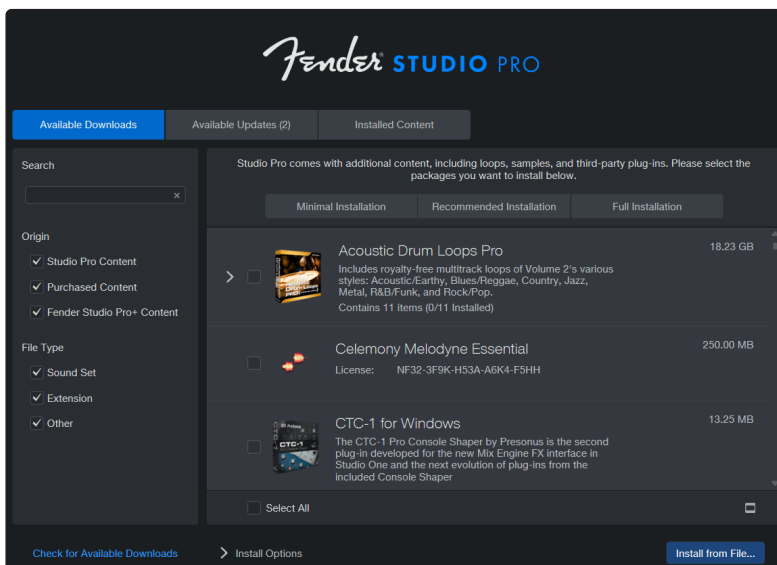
Fender STUDIO PRO

Available Downloads
Available Updates (2)
Installed Content

Search

Origin
Studio Pro Content
Purchased Content
Fender Studio Pro+ Content

File Type
Sound Set
Extension
Other

Studio Pro comes with additional content, including loops, samples, and third-party plug-ins. Please select the packages you want to install below.

Minimal Installation
Recommended Installation
Full Installation

Acoustic Drum Loops Pro
18.23 GB
Includes royalty-free multitrack loops of Volume 2's various styles: Acoustic/Earthy, Blues/Reggae, Country, Jazz, Metal, R&B/Funk, and Rock/Pop.
Contains 11 items (0/11 Installed)

Celemony Melodyne Essential
250.00 MB
License: NF32-3F9K-H53A-A6K4-F5HH

CTC-1 for Windows
13.25 MB
The CTC-1 Pro Console Shaper by Presonus is the second plug-in developed for the new Mix Engine FX interface in Studio One and the next evolution of plug-ins from the included Console Shaper

Select All

Check for Available Downloads
Install Options
Install from File...